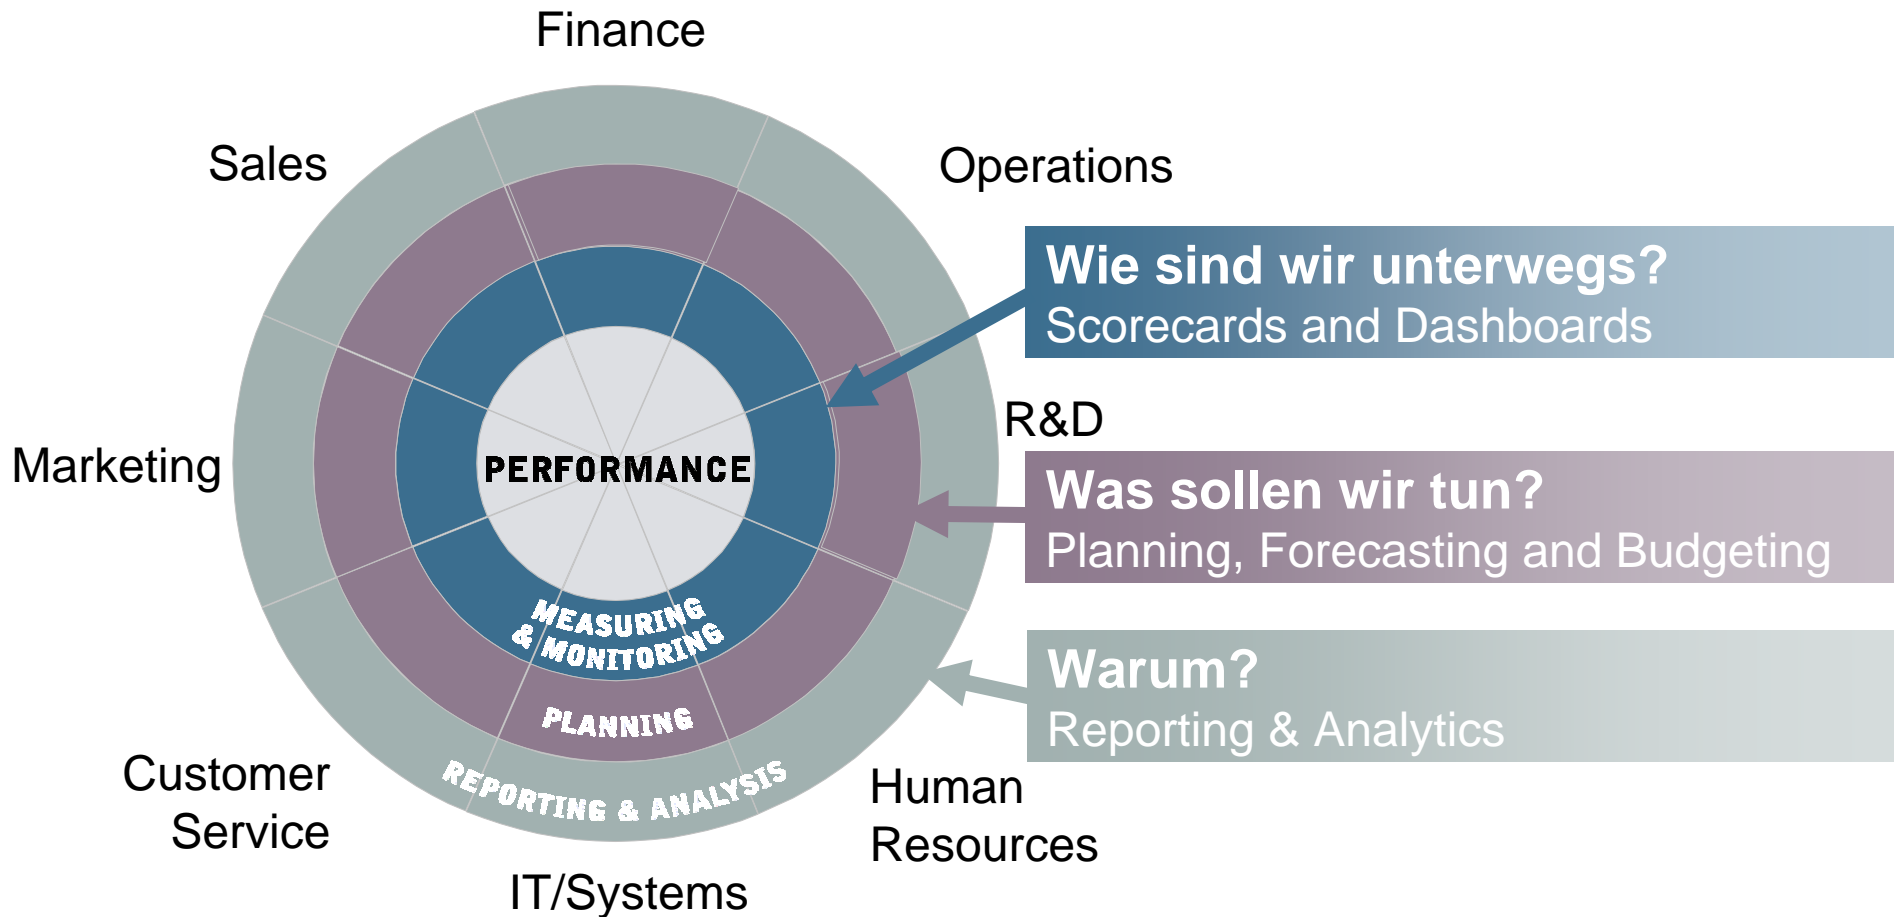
Finance

Sales

Operations

Wie sind wir unterwegs?
Scorecards and Dashboards

R&D

Marketing

PERFORMANCE

MEASURING & MONITORING

PLANNING

REPORTING & ANALYSIS

Was sollen wir tun?
Planning, Forecasting and Budgeting

Warum?
Reporting & Analytics

Customer Service

Human Resources

IT/Systems